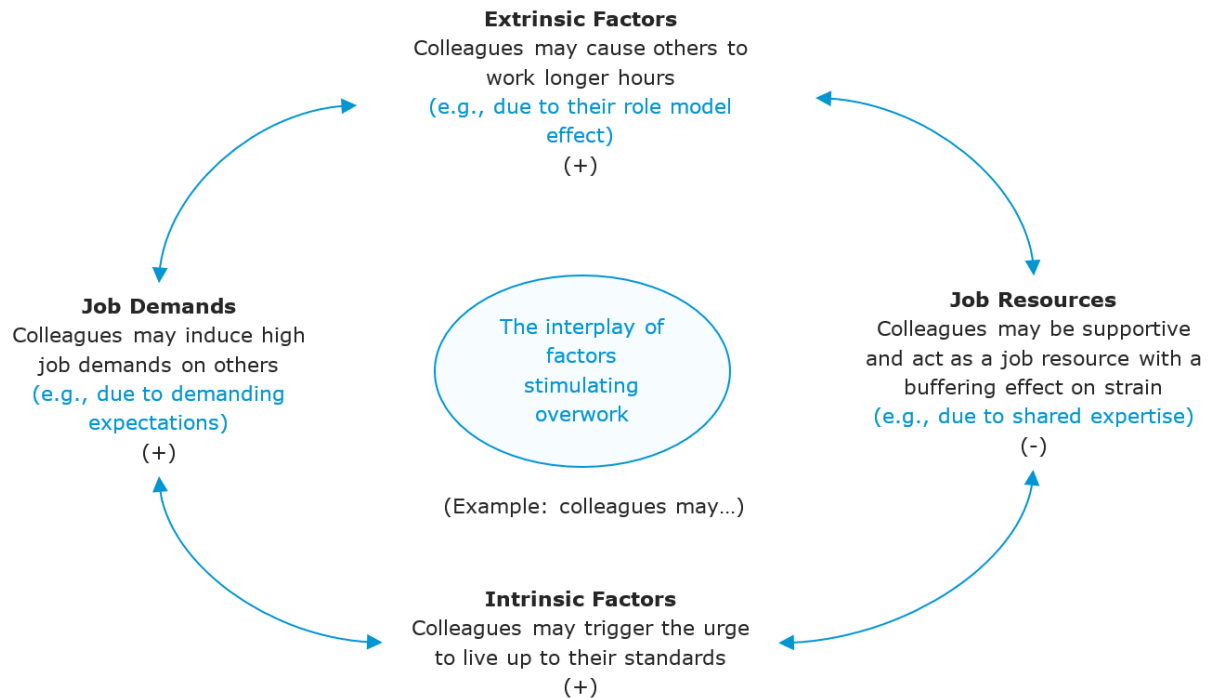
**Extrinsic Factors**
Colleagues may cause others to work longer hours
(e.g., due to their role model effect)
(+)

**Job Demands**
Colleagues may induce high job demands on others
(e.g., due to demanding expectations)
(+)

The interplay of factors stimulating overwork

(Example: colleagues may…)

**Job Resources**
Colleagues may be supportive and act as a job resource with a buffering effect on strain
(e.g., due to shared expertise)
(-)

**Intrinsic Factors**
Colleagues may trigger the urge to live up to their standards
(+)